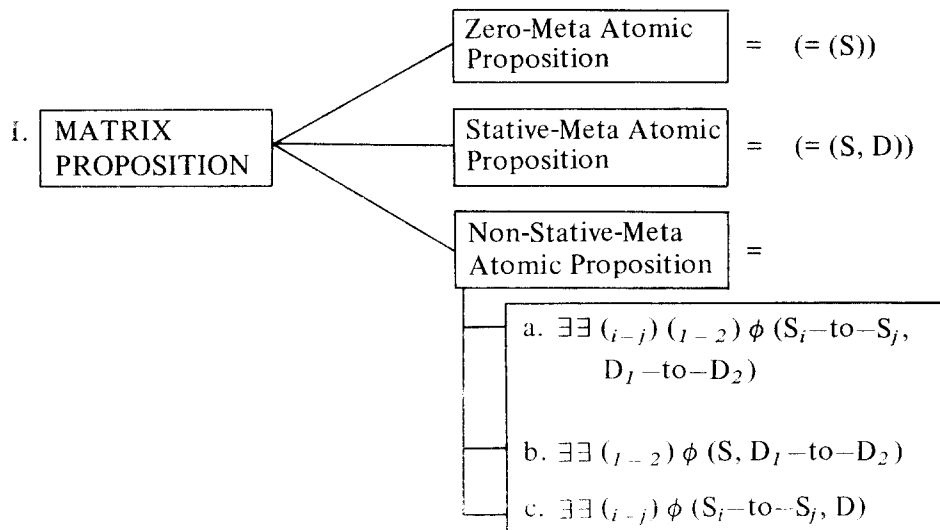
I. MATRIX PROPOSITION

Zero-Meta Atomic Proposition = (= (S))

Stative-Meta Atomic Proposition = (= (S, D))

Non-Stative-Meta Atomic Proposition =

a. $\exists\exists$ $(_{i-j})$ $(_{1-2})$ $\phi$ (S$_i$–to–S$_j$, D$_1$–to–D$_2$)

b. $\exists\exists$ $(_{1-2})$ $\phi$ (S, D$_1$–to–D$_2$)

c. $\exists\exists$ $(_{i-j})$ $\phi$ (S$_i$–to–S$_j$, D)